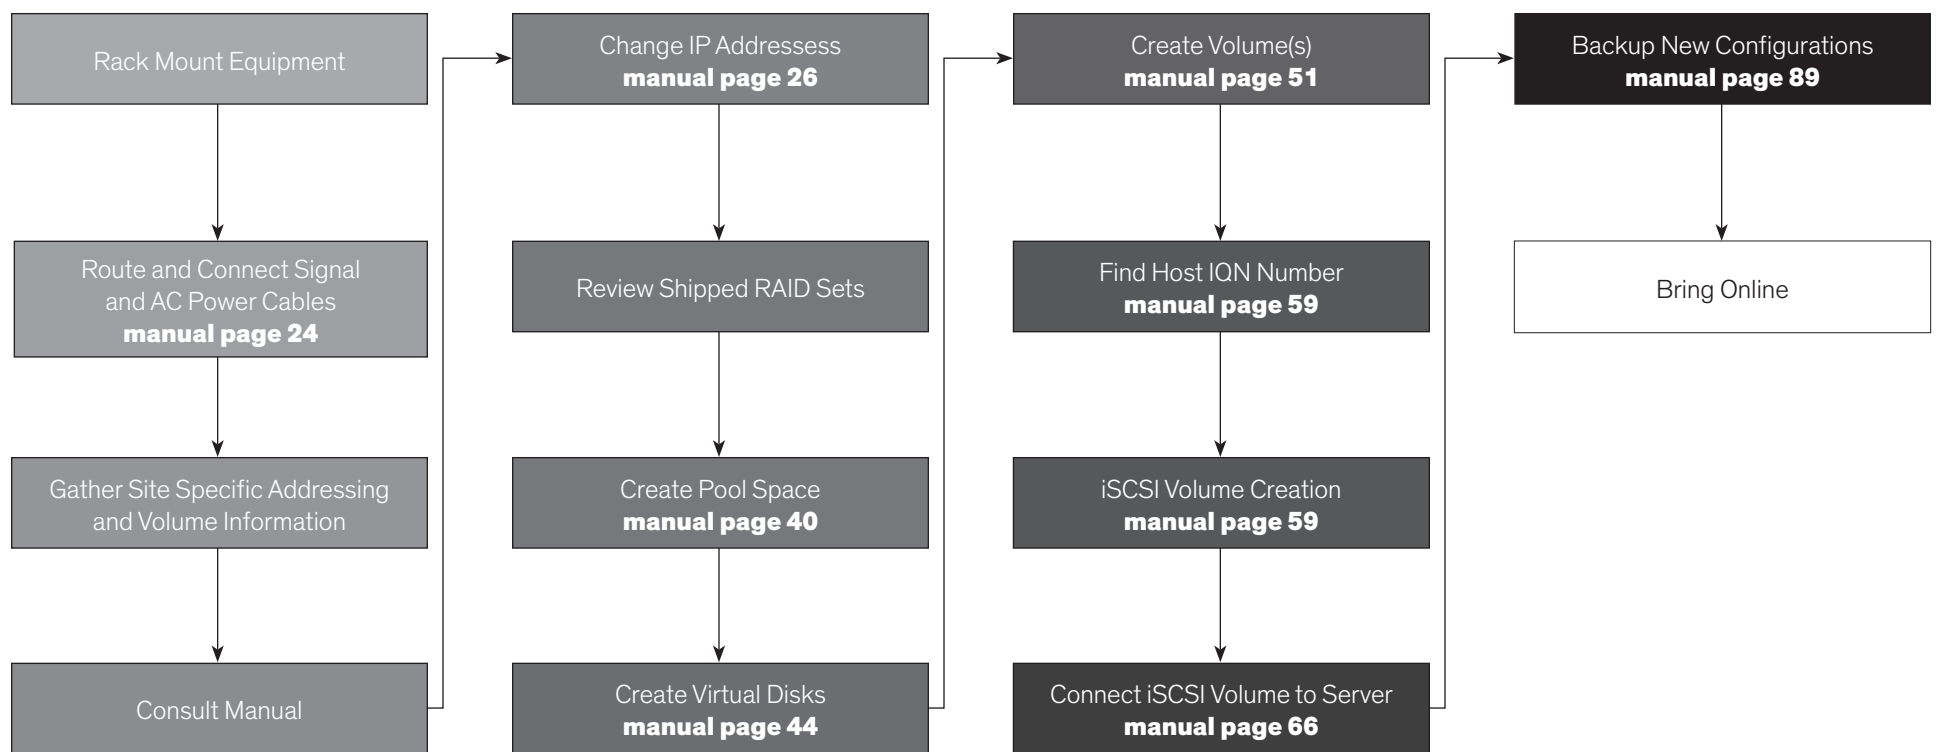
Rack Mount Equipment

Route and Connect Signal and AC Power Cables
**manual page 24**

Gather Site Specific Addressing and Volume Information

Consult Manual

Change IP Addressess
**manual page 26**

Review Shipped RAID Sets

Create Pool Space
**manual page 40**

Create Virtual Disks
**manual page 44**

Create Volume(s)
**manual page 51**

Find Host IQN Number
**manual page 59**

iSCSI Volume Creation
**manual page 59**

Connect iSCSI Volume to Server
**manual page 66**

Backup New Configurations
**manual page 89**

Bring Online